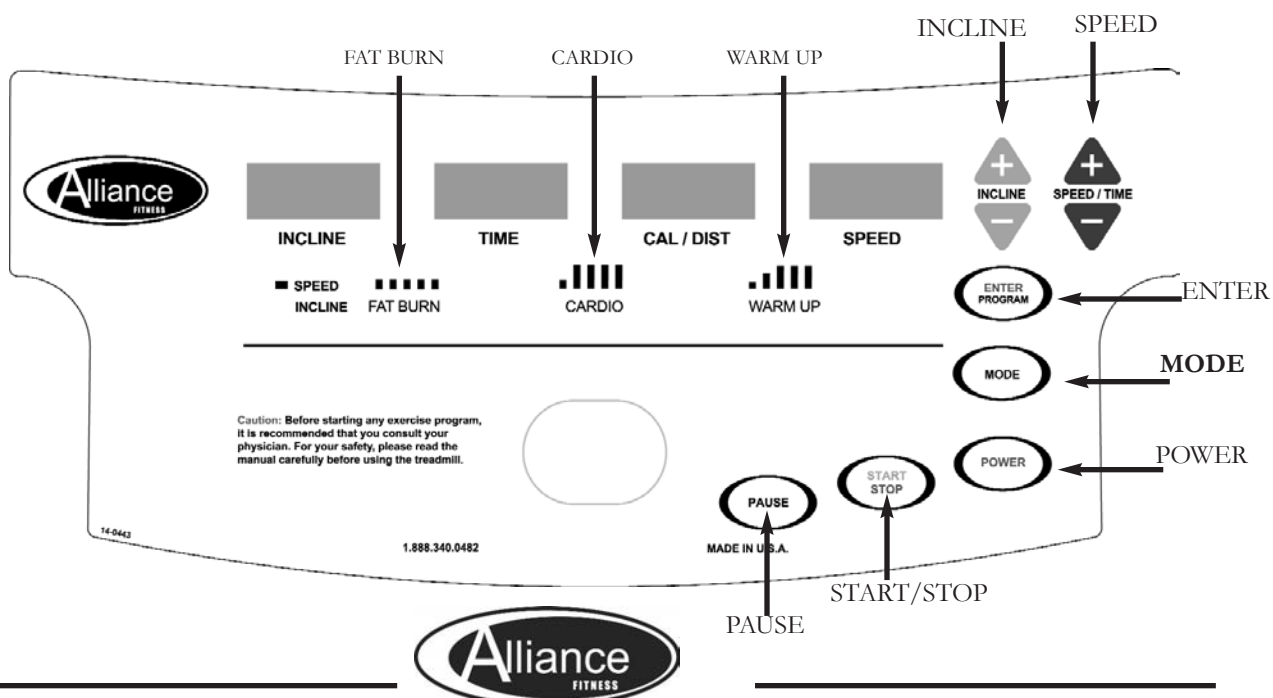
INCLINE SPEED

FAT BURN CARDIO WARM UP

Alliance FITNESS

INCLINE

SPEED / TIME

INCLINE TIME CAL / DIST SPEED

SPEED INCLINE FAT BURN CARDIO WARM UP

ENTER PROGRAM

ENTER

MODE

MODE

Caution: Before starting any exercise program, it is recommended that you consult your physician. For your safety, please read the manual carefully before using the treadmill.

POWER

POWER

START STOP

PAUSE

14-0443

1.888.340.0482

MADE IN U.S.A.

START/STOP

PAUSE

Alliance FITNESS